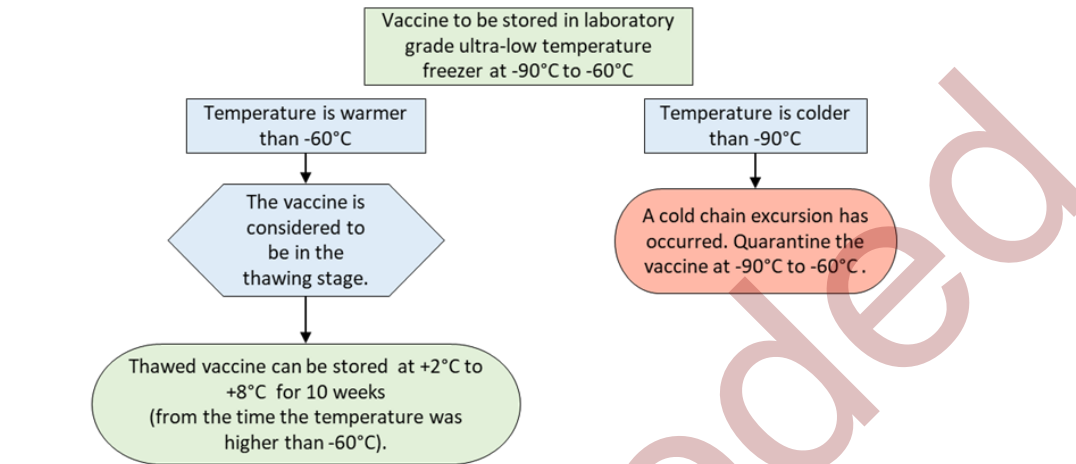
Vaccine to be stored in laboratory grade ultra-low temperature freezer at -90°C to -60°C

Temperature is warmer than -60°C

The vaccine is considered to be in the thawing stage.

Thawed vaccine can be stored at +2°C to +8°C for 10 weeks (from the time the temperature was higher than -60°C).

Temperature is colder than -90°C

A cold chain excursion has occurred. Quarantine the vaccine at -90°C to -60°C.

eded